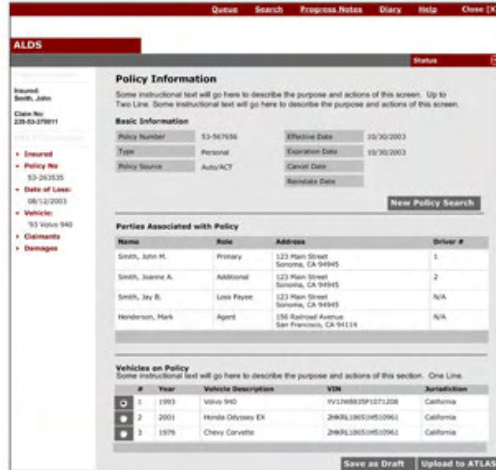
Queue Search Progress Notes Diary Help Close [X]

ALDS

Status

Insured:
Smith, John

Claim No:
235-53-270011

• Insured
• Policy No
53-263535
• Date of Loss:
08/12/2003
• Vehicle:
'93 Volvo 940
• Claimants
• Damages

Policy Information

Some instructional text will go here to describe the purpose and actions of this screen. Up to Two Line. Some instructional text will go here to describe the purpose and actions of this screen.

Basic Information

| Policy Number | 53-567656 | Effective Date | 10/30/2003 |
|---|---|---|---|
| Type | Personal | Expiration Date | 10/30/2003 |
| Policy Source | Auto/ACT | Cancel Date | |
| | | Reinstate Date | |

New Policy Search

Parties Associated with Policy

| Name | Role | Address | Driver # |
|---|---|---|---|
| Smith, John M. | Primary | 123 Main Street Sonoma, CA 94945 | 1 |
| Smith, Joanne A. | Additional | 123 Main Street Sonoma, CA 94945 | 2 |
| Smith, Jay B. | Loss Payee | 123 Main Street Sonoma, CA 94945 | N/A |
| Henderson, Mark | Agent | 156 Railroad Avenue San Francisco, CA 94114 | N/A |

Vehicles on Policy
Some instructional text will go here to describe the purpose and actions of this section. One Line.

| | # | Year | Vehicle Description | VIN | Jurisdiction |
|---|---|---|---|---|---|
| | 1 | 1993 | Volvo 940 | YV1JW8835P1071208 | California |
| | 2 | 2001 | Honda Odyssey EX | 2HKRL18651H510961 | California |
| | 3 | 1979 | Chevy Corvette | 2HKRL18651H510961 | California |

Save as Draft Upload to ATLAS